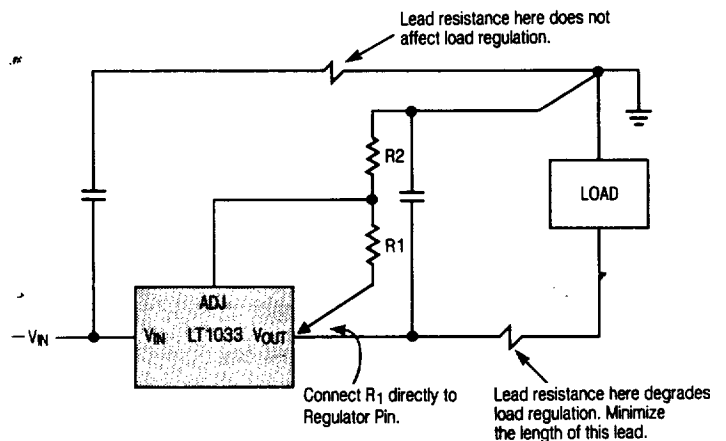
Lead resistance here does not affect load regulation.

R2

R1

LOAD

ADJ

$-V_{IN}$

$V_{IN}$ LT1033 $V_{OUT}$

Connect $R_1$ directly to Regulator Pin.

Lead resistance here degrades load regulation. Minimize the length of this lead.